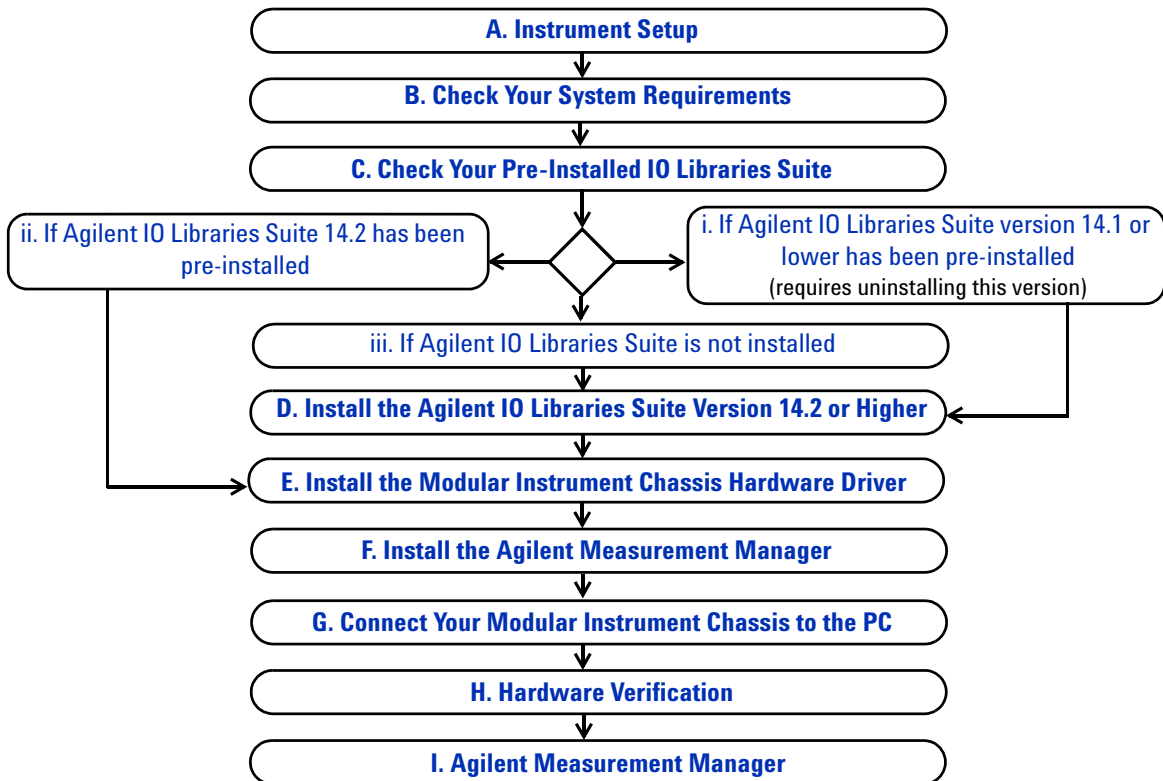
A. Instrument Setup

B. Check Your System Requirements

C. Check Your Pre-Installed IO Libraries Suite

ii. If Agilent IO Libraries Suite 14.2 has been pre-installed

i. If Agilent IO Libraries Suite version 14.1 or lower has been pre-installed (requires uninstalling this version)

iii. If Agilent IO Libraries Suite is not installed

D. Install the Agilent IO Libraries Suite Version 14.2 or Higher

E. Install the Modular Instrument Chassis Hardware Driver

F. Install the Agilent Measurement Manager

G. Connect Your Modular Instrument Chassis to the PC

H. Hardware Verification

I. Agilent Measurement Manager